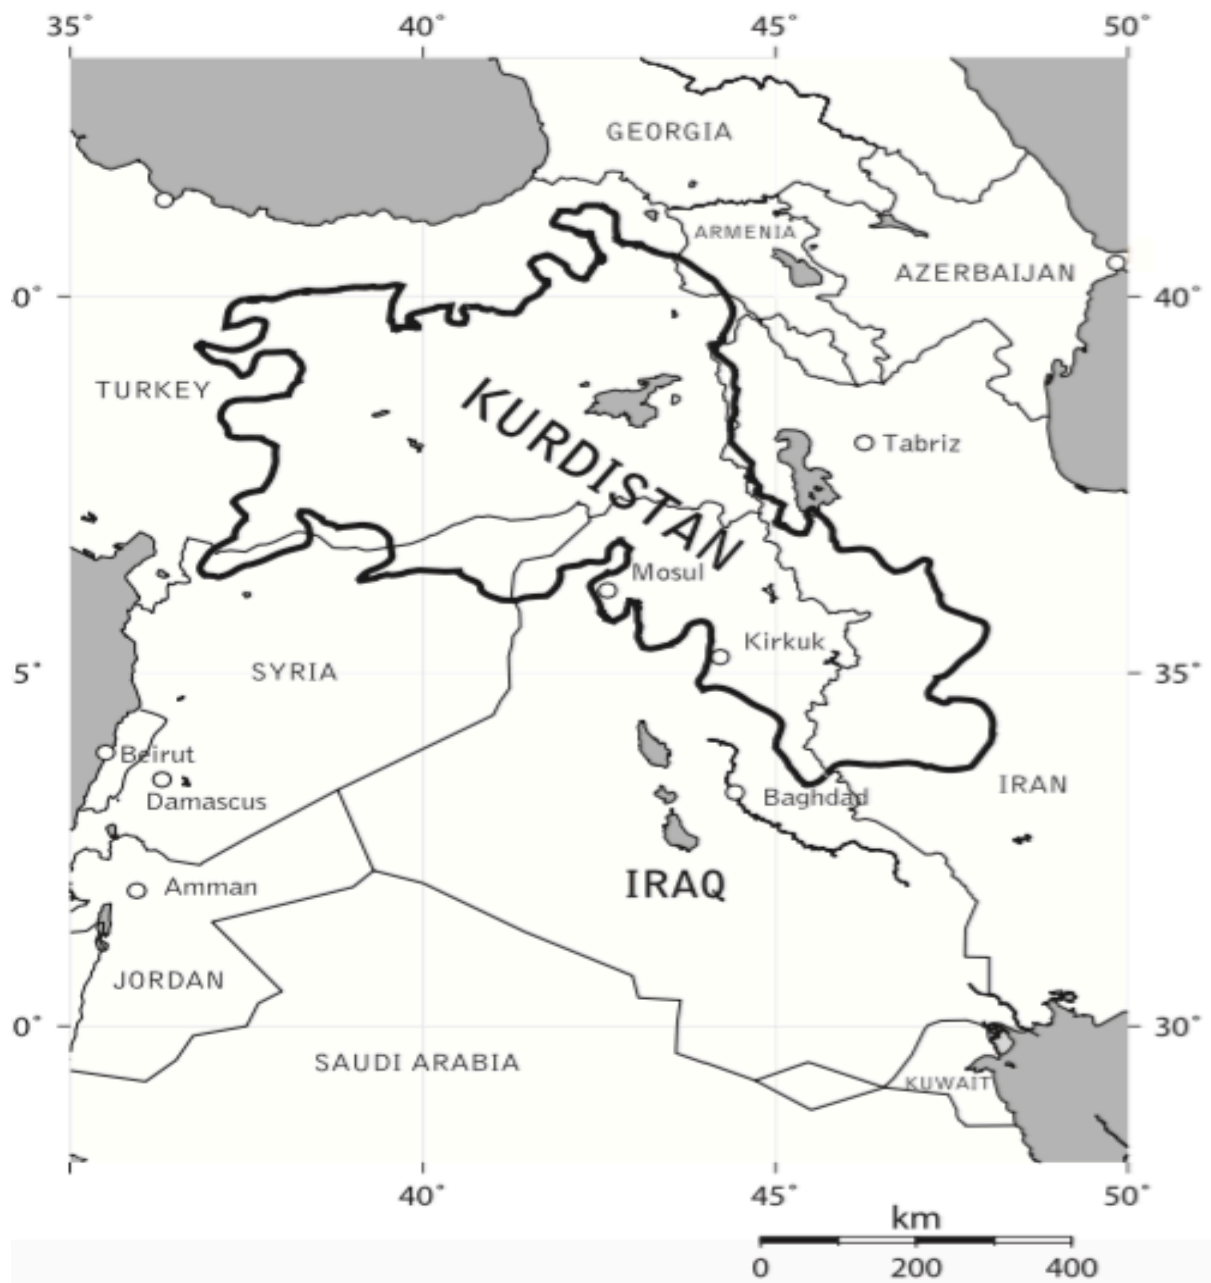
35° 40° 45° 50°

GEORGIA

ARMENIA

AZERBAIJAN

0° 40°

TURKEY

KURDISTAN

Tabriz

Mosul

Kirkuk

SYRIA

5° 35°

Beirut

Damascus

Baghdad

IRAN

Amman

IRAQ

JORDAN

0° 30°

SAUDI ARABIA

KUWAIT

40° 45° 50°

km

0 200 400